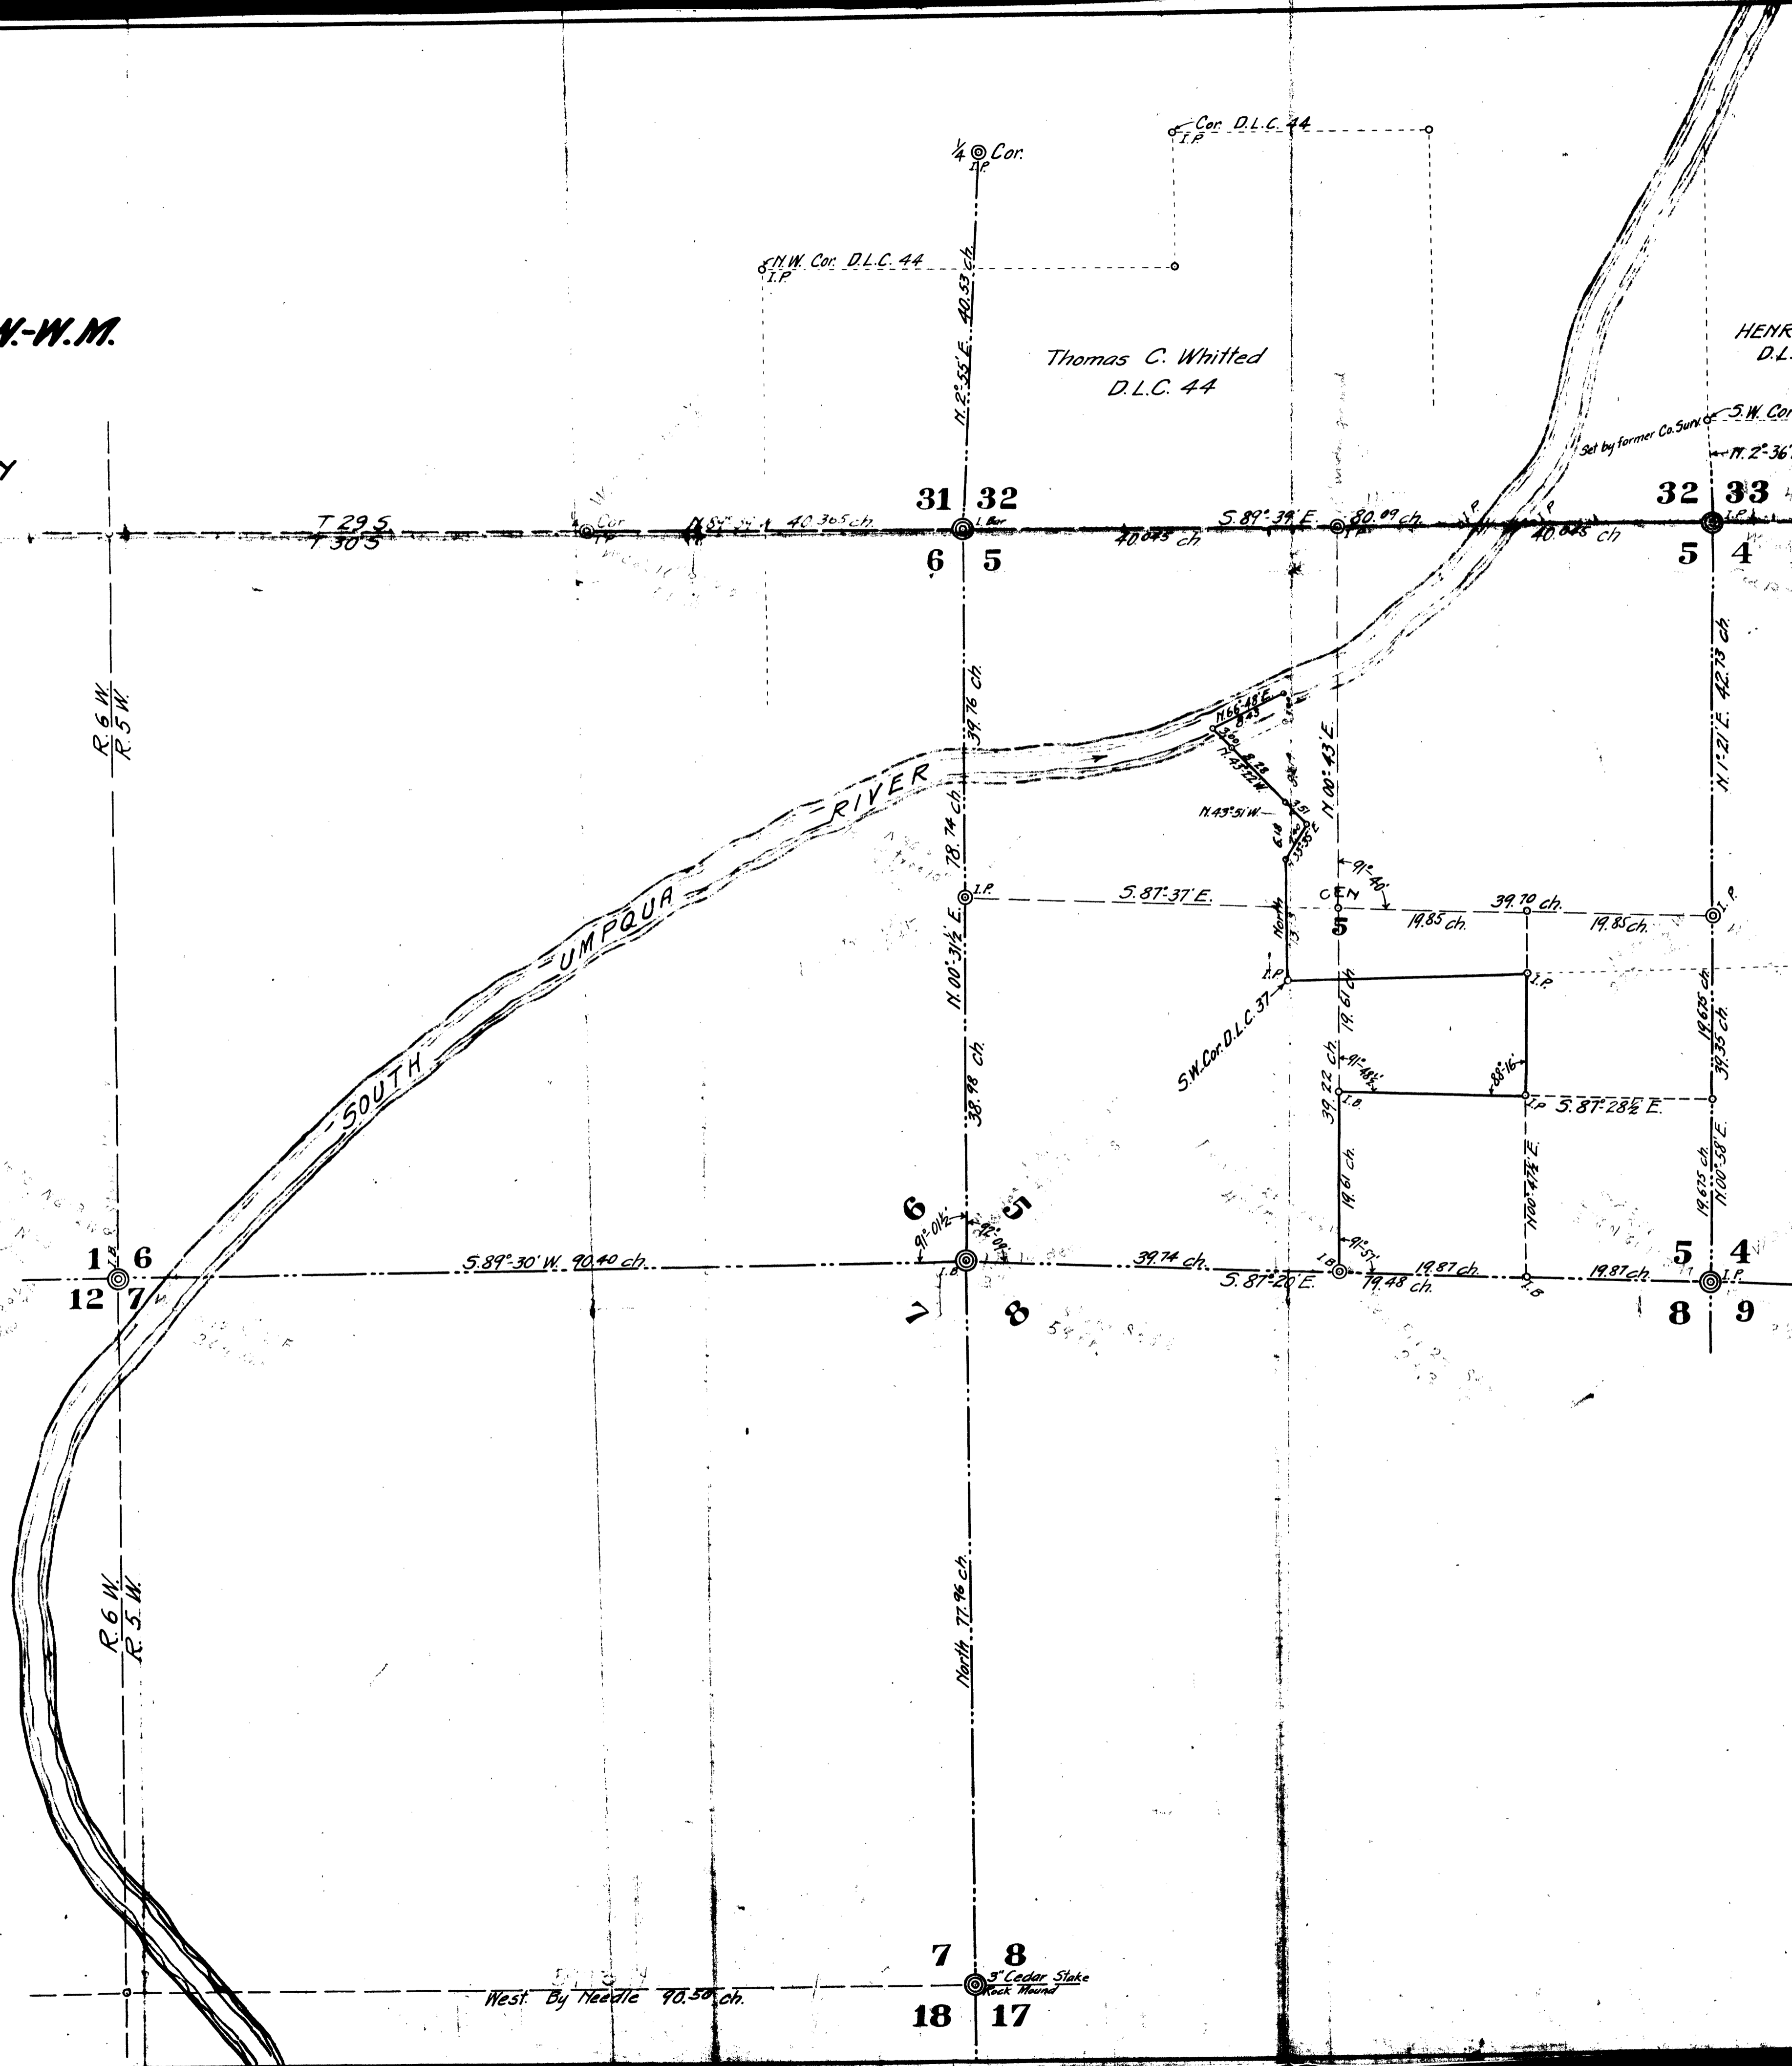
¼ Cor.
I.P.

Cor. D.L.C. 44
I.P.

N.W. Cor. D.L.C. 44
I.P.

N.-W.M.

Thomas C. Whitted
D.L.C. 44

HENR
D.L.

Set by former Co. Surv. S.W. Cor
N. 2°-36'

N. 2°-55' E. 40.53 ch.

31 32
6 5

32 33
5 4

T 29 S
T 30 S

Cor
N. 8° W. 40.365 ch.
40.045 ch
S. 89°-39' E. 80.09 ch.
I.P.
40.045 ch

R. 6 W.
R. 5 W.

N. 1°-21' E. 42.73 ch.

39.76 ch.
78.74 ch.
N. 00°-31½' E.
38.98 ch.

SOUTH UMPQUA RIVER

N. 66°-48' E.
8.25
N. 43°-22' W.
N. 43°-51' W.
6.18
4.51
N. 00°-43' E.

I.P.
S. 87°-37' E.
CEN
5
91°-40'
39.70 ch.
19.85 ch.
19.85 ch.
I.P.
North

S.W. Cor. D.L.C. 37
I.P.
I.P.
19.61 ch.
39.22 ch.
91°-48½'
88°-16'
19.675 ch.
39.35 ch.
I.B.
I.P. S. 87°-28½' E.
19.61 ch.
N. 00°-47½' E.
19.675 ch.
N. 00°-58' E.

6 5
91°-01½'
92°-08'
I.B.
7 8

1 6
12 7
I.P.

S. 89°-30' W. 90.40 ch.
39.74 ch.
S. 87°-20' E.
91°-57'
I.B.
79.48 ch.
19.87 ch.
I.B.
19.87 ch.
5 4
8 9
I.P.

R. 6 W.
R. 5 W.

North 77.96 ch.

7 8
18 17
West By Needle 90.50 ch.
3" Cedar Stake
Rock Mound